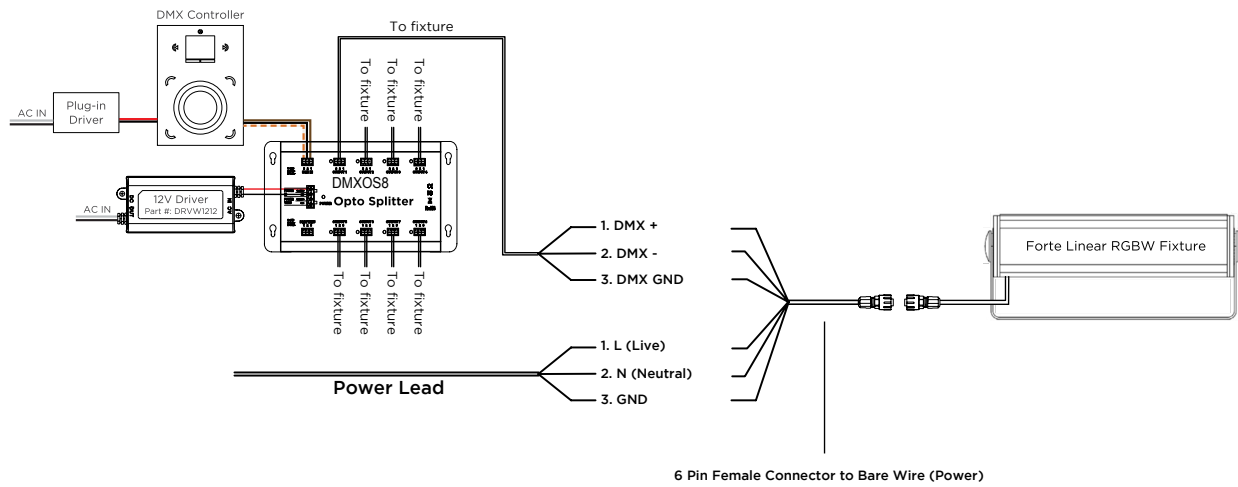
DMX Controller

To fixture

To fixture
To fixture
To fixture

AC IN
Plug-in Driver

12V Driver
Part #: DRVW1212
AC IN

DMXOS8
Opto Splitter

To fixture
To fixture
To fixture
To fixture

1. DMX +
2. DMX -
3. DMX GND

Forte Linear RGBW Fixture

1. L (Live)
2. N (Neutral)
3. GND

Power Lead

6 Pin Female Connector to Bare Wire (Power)